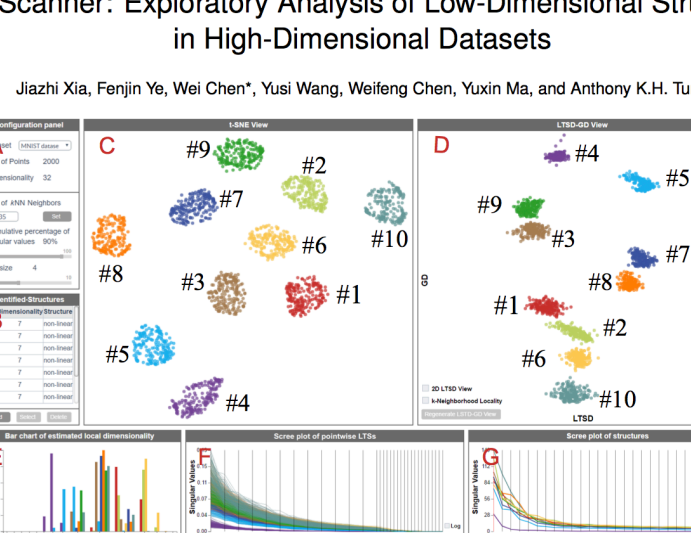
Scanner: Exploratory Analysis of Low-Dimensional Str in High-Dimensional Datasets

Jiazhi Xia, Fenjin Ye, Wei Chen*, Yusi Wang, Weifeng Chen, Yuxin Ma, and Anthony K.H. Tu

Configuration panel

A

set MNIST datase

of Points 2000

imensionality 32

of kNN Neighbors

35 Set

mulative percentage of ular values 90%

size 4

entified-Structures

B

imensionality Structure

| imensionality | Structure |
|---|---|
| 7 | non-linear |
| 7 | non-linear |
| 7 | non-linear |
| 7 | non-linear |
| 7 | non-linear |
| 7 | non-linear |
| 7 | non-linear |

Select Delete

t-SNE View

C

#9 #2 #7 #10 #6 #8 #3 #1 #5 #4

LTSD-GD View

D

#4 #5 #9 #3 #7 #8 #1 #2 #6 #10

GD

LTSD

2D LTSD View

k-Neighborhood Locality

Regenerate LTSD-GD View

Bar chart of estimated local dimensionality

E

Scree plot of pointwise LTSs

F

Singular Values

0.11

0.07

0.03

0.00

Log

Scree plot of structures

G

Singular Values